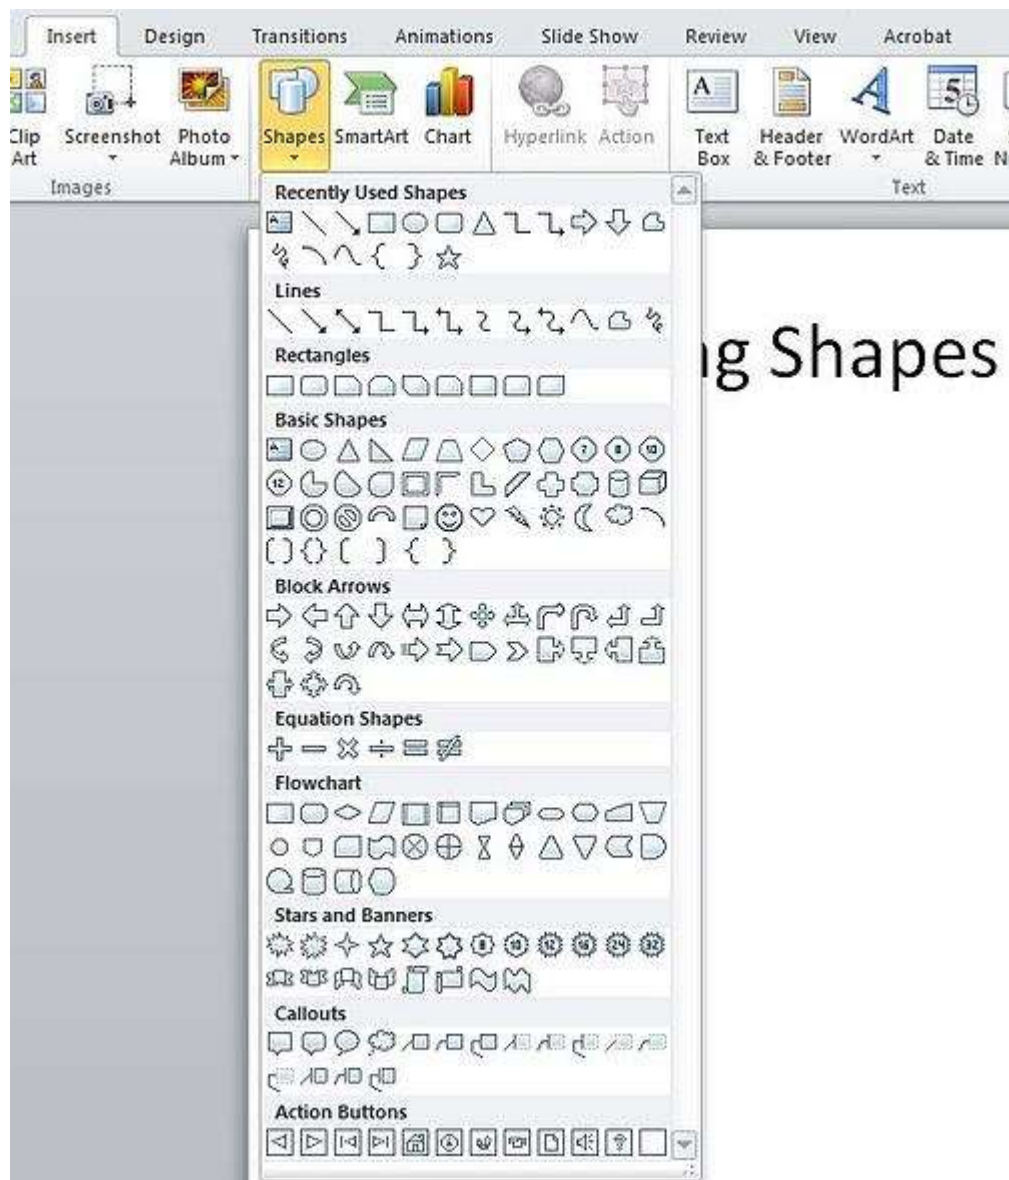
Insert Design Transitions Animations Slide Show Review View Acrobat

Clip Art Screenshot Photo Album Shapes SmartArt Chart Hyperlink Action Text Box Header & Footer WordArt Date & Time N

Images Text

Recently Used Shapes

Lines

Rectangles

Basic Shapes

Block Arrows

Equation Shapes

Flowchart

Stars and Banners

Callouts

Action Buttons

g Shapes